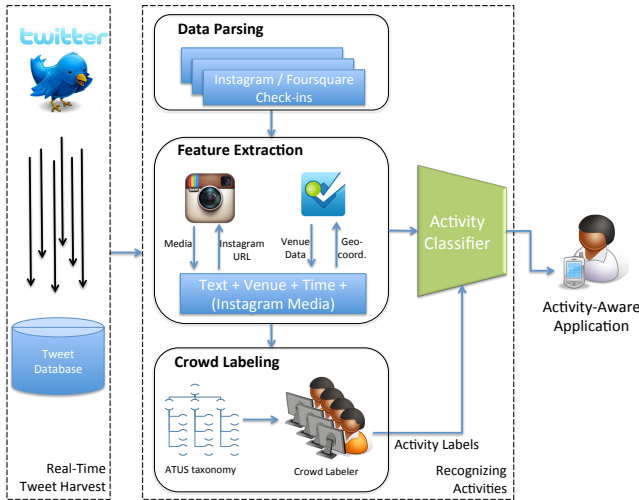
twitter

Tweet Database

Real-Time Tweet Harvest

Data Parsing

Instagram / Foursquare Check-ins

Feature Extraction

Media

Instagram URL

Venue Data

Geo-coord.

Text + Venue + Time + (Instagram Media)

Crowd Labeling

ATUS taxonomy

Crowd Labeler

Activity Labels

Recognizing Activities

Activity Classifier

Activity-Aware Application